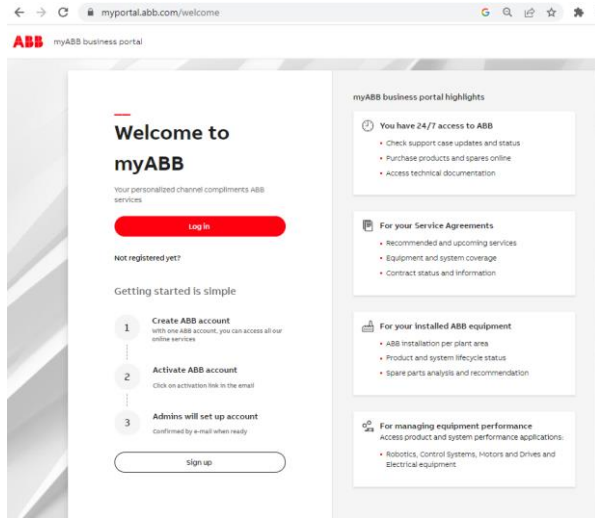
myportal.abb.com/welcome

ABB myABB business portal

Welcome to myABB

Your personalized channel compliments ABB services

Log in

Not registered yet?

Getting started is simple

1 Create ABB account
With one ABB account, you can access all our online services

2 Activate ABB account
Click on activation link in the email

3 Admins will set up account
Confirmed by e-mail when ready

Sign up

myABB business portal highlights

You have 24/7 access to ABB
• Check support case updates and status
• Purchase products and spares online
• Access technical documentation

For your Service Agreements
• Recommended and upcoming services
• Equipment and system coverage
• Contract status and information

For your installed ABB equipment
• ABB installation per plant area
• Product and system lifecycle status
• Spare parts analysis and recommendation

For managing equipment performance
Access product and system performance applications:
• Robotics, Control Systems, Motors and Drives and Electrical equipment